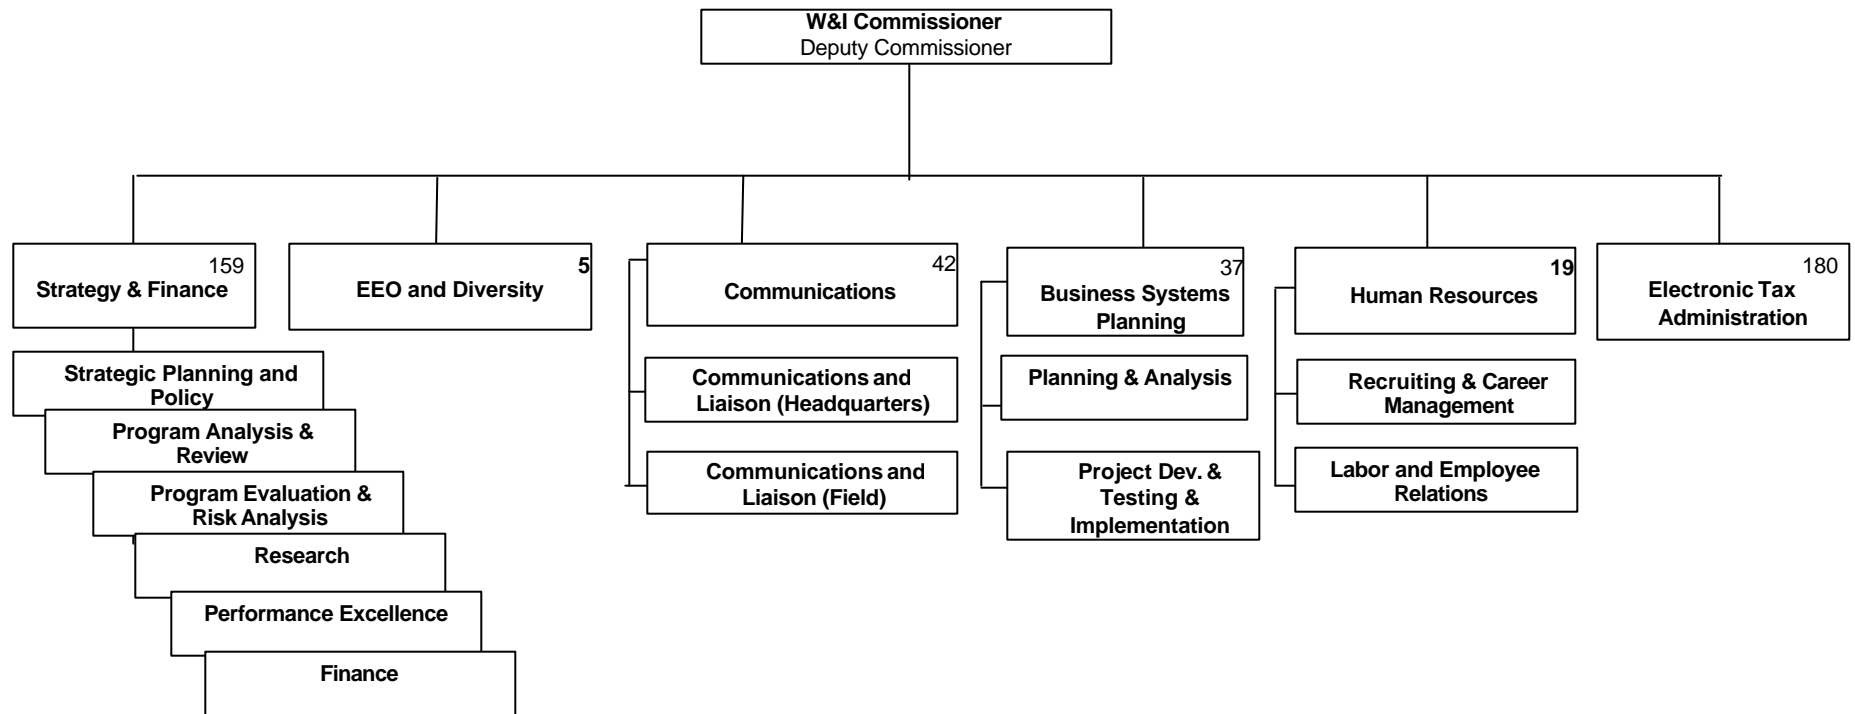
W&I Commissioner
Deputy Commissioner

159
Strategy & Finance

5
EEO and Diversity

42
Communications

37
Business Systems Planning

19
Human Resources

180
Electronic Tax Administration

Strategic Planning and Policy

Program Analysis & Review

Program Evaluation & Risk Analysis

Research

Performance Excellence

Finance

Communications and Liaison (Headquarters)

Communications and Liaison (Field)

Planning & Analysis

Project Dev. & Testing & Implementation

Recruiting & Career Management

Labor and Employee Relations